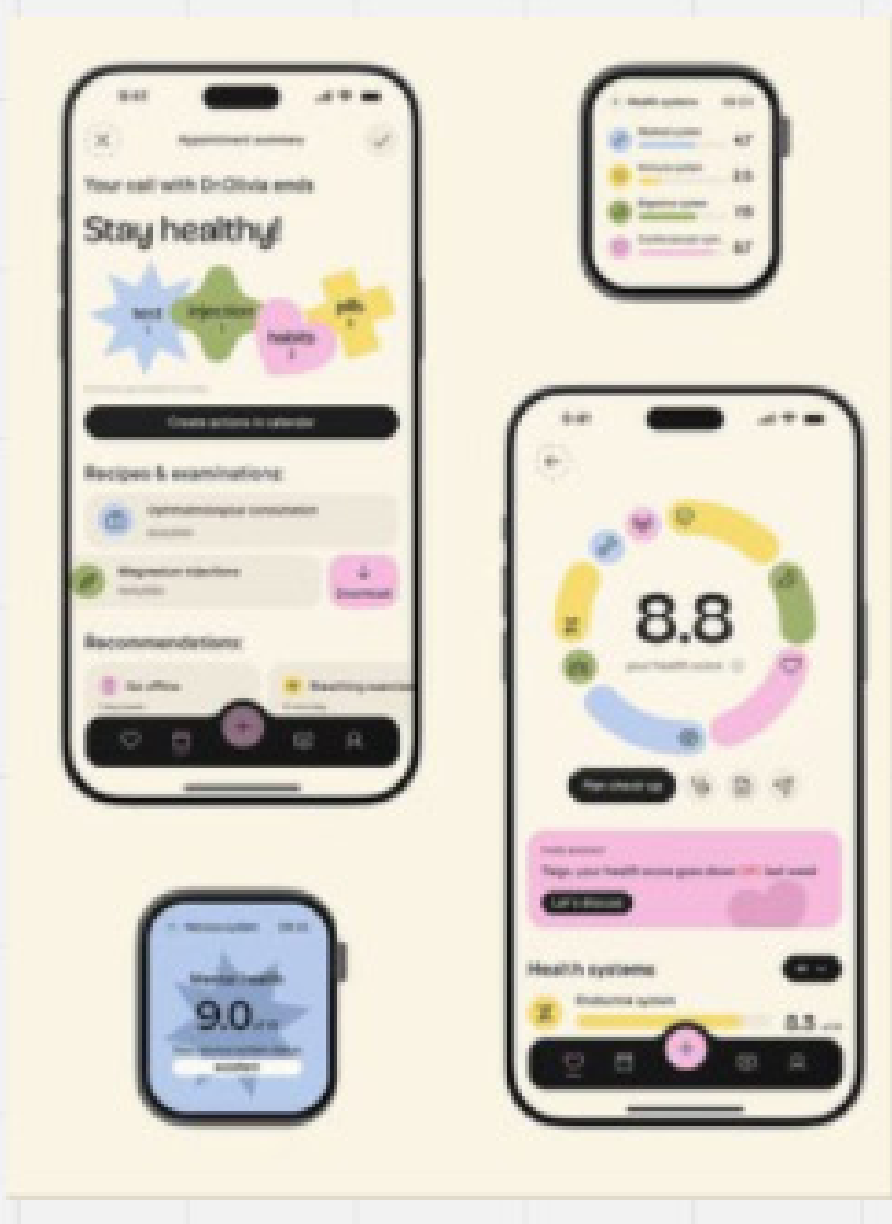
9:41

Appointment summary

Your call with Dr.Olivia ends

Stay healthy!

test 1

injection 1

habits 2

pills 2

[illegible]

Create actions in calendar

Recipes & examinations:

Ophthalmological consultation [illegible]

Magnesium injections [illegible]

Download

Recommendations:

No coffee

Breathing exercise

Health systems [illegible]

Nervous system 47

Immune system 23

Digestive system 78

Cardiovascular sys. 67

9:41

8.8

your health score

Plan check up

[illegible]

Olga, your health score goes down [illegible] last week

Let's discuss

Health systems

Endocrine system

8.5

Nervous system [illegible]

Mental health

9.0

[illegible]

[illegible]